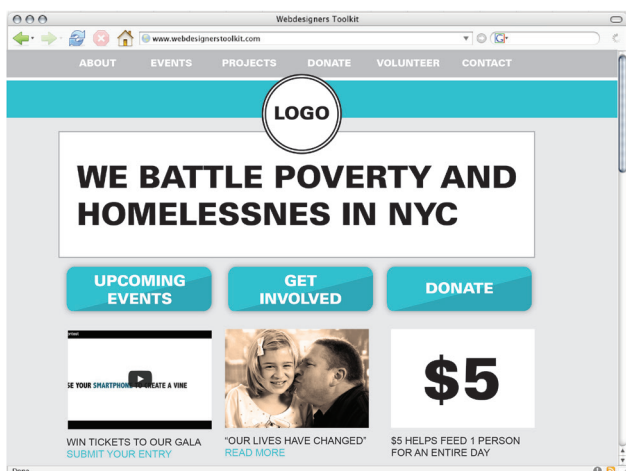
Webdesigners Toolkit

www.webdesignerstoolkit.com

ABOUT EVENTS PROJECTS DONATE VOLUNTEER CONTACT

LOGO

WE BATTLE POVERTY AND HOMELESSNES IN NYC

UPCOMING EVENTS

GET INVOLVED

DONATE

SE YOUR SMARTPHONE TO CREATE A VINE

$5

WIN TICKETS TO OUR GALA
SUBMIT YOUR ENTRY

"OUR LIVES HAVE CHANGED"
READ MORE

$5 HELPS FEED 1 PERSON FOR AN ENTIRE DAY

Done